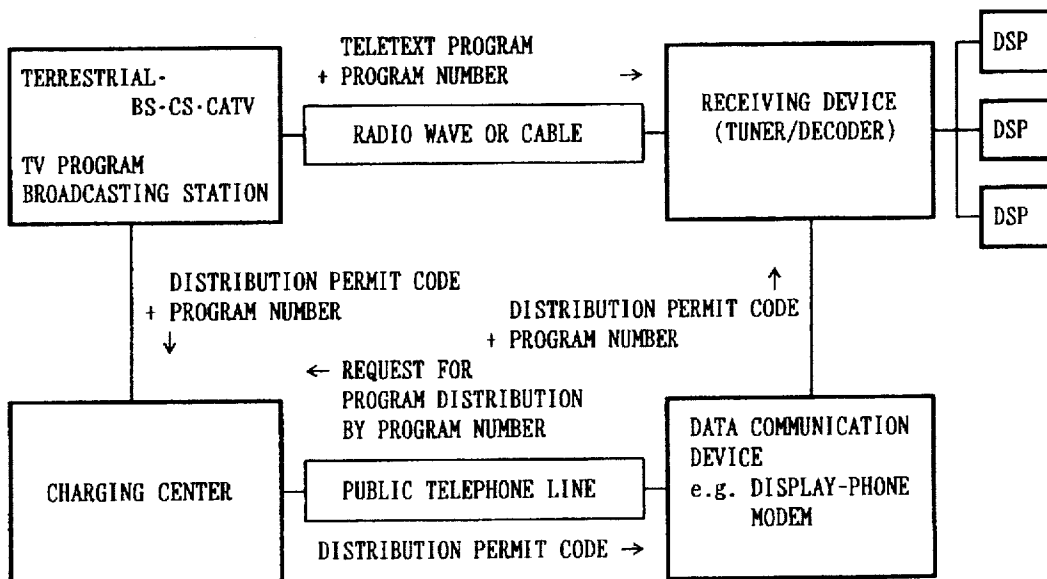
TERRESTRIAL· BS·CS·CATV

TV PROGRAM BROADCASTING STATION

TELETEXT PROGRAM + PROGRAM NUMBER →

RADIO WAVE OR CABLE

RECEIVING DEVICE (TUNER/DECODER)

DSP

DSP

DSP

DISTRIBUTION PERMIT CODE + PROGRAM NUMBER ↓

↑ DISTRIBUTION PERMIT CODE + PROGRAM NUMBER

← REQUEST FOR PROGRAM DISTRIBUTION BY PROGRAM NUMBER

CHARGING CENTER

PUBLIC TELEPHONE LINE

DATA COMMUNICATION DEVICE e.g. DISPLAY-PHONE MODEM

DISTRIBUTION PERMIT CODE →